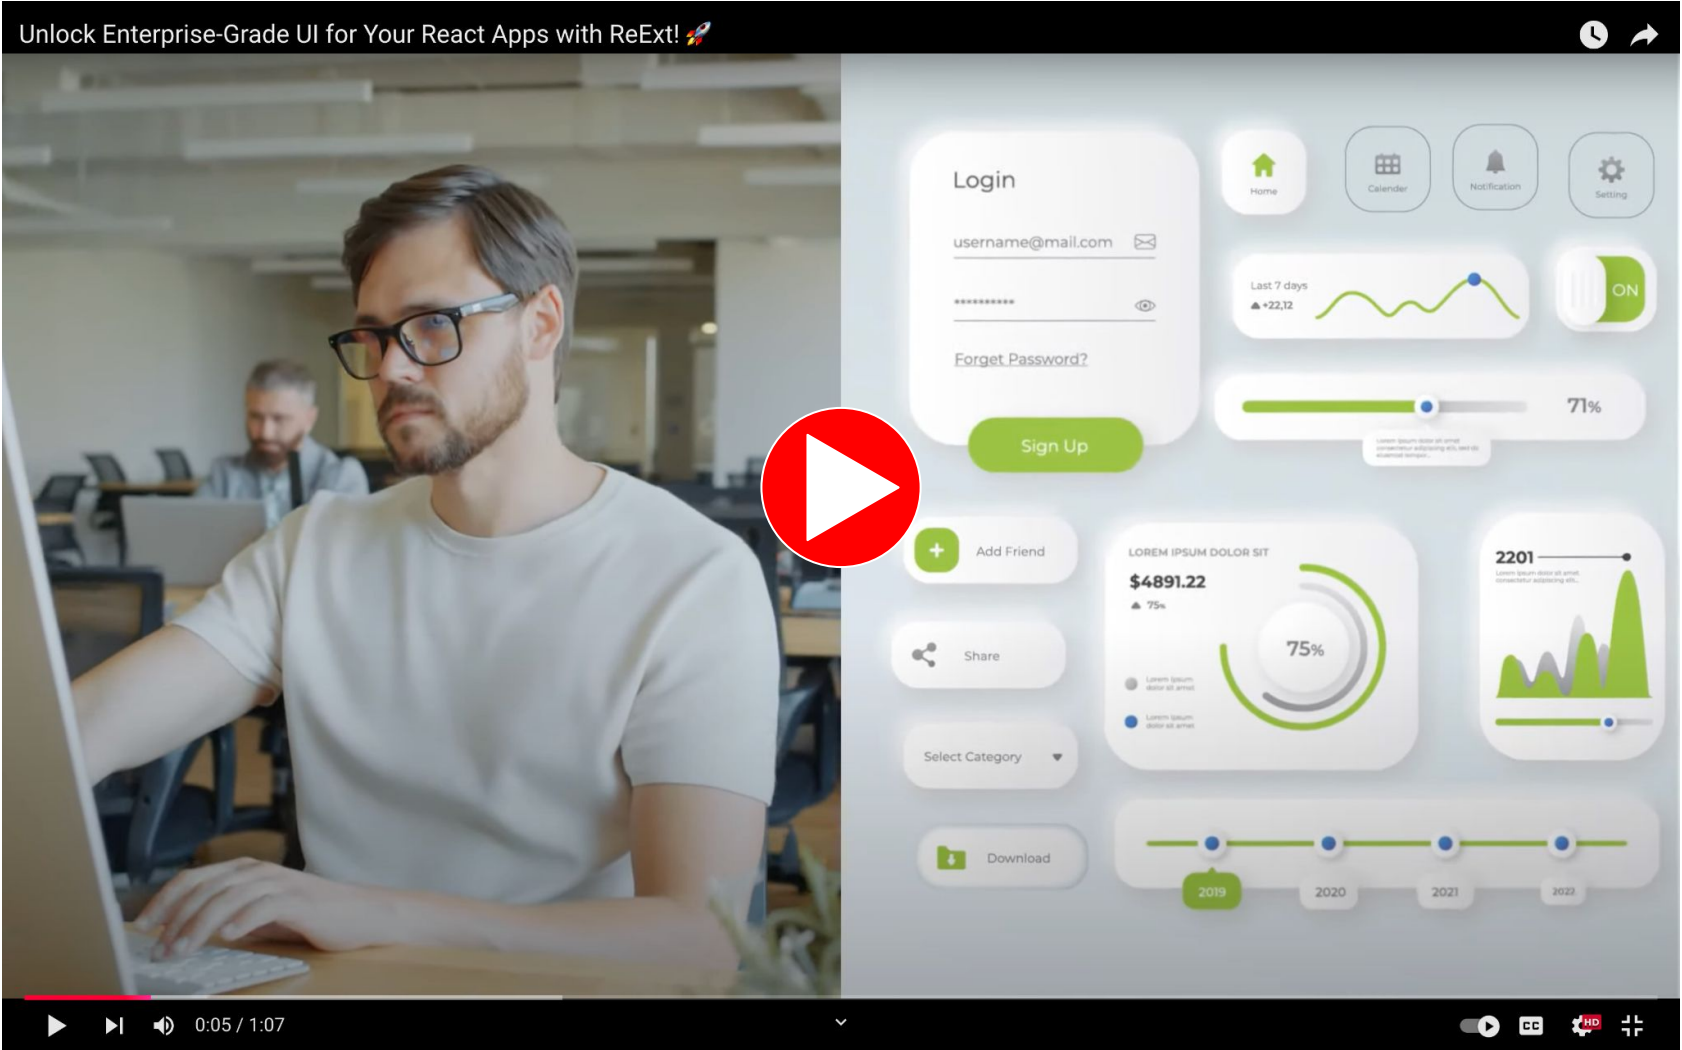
Unlock Enterprise-Grade UI for Your React Apps with ReExt! 🚀

Login

username@mail.com

***********

Forget Password?

Sign Up

Home

Calender

Notification

Setting

Last 7 days
▲ +22,12

ON

71%

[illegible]

Add Friend

Share

Select Category

Download

LOREM IPSUM DOLOR SIT

$4891.22

▲ 75%

75%

Lorem ipsum dolor sit amet

Lorem ipsum dolor sit amet

2201

Lorem ipsum dolor sit amet consectetur adipiscing elit

2019

2020

2021

2022

0:05 / 1:07

CC

HD